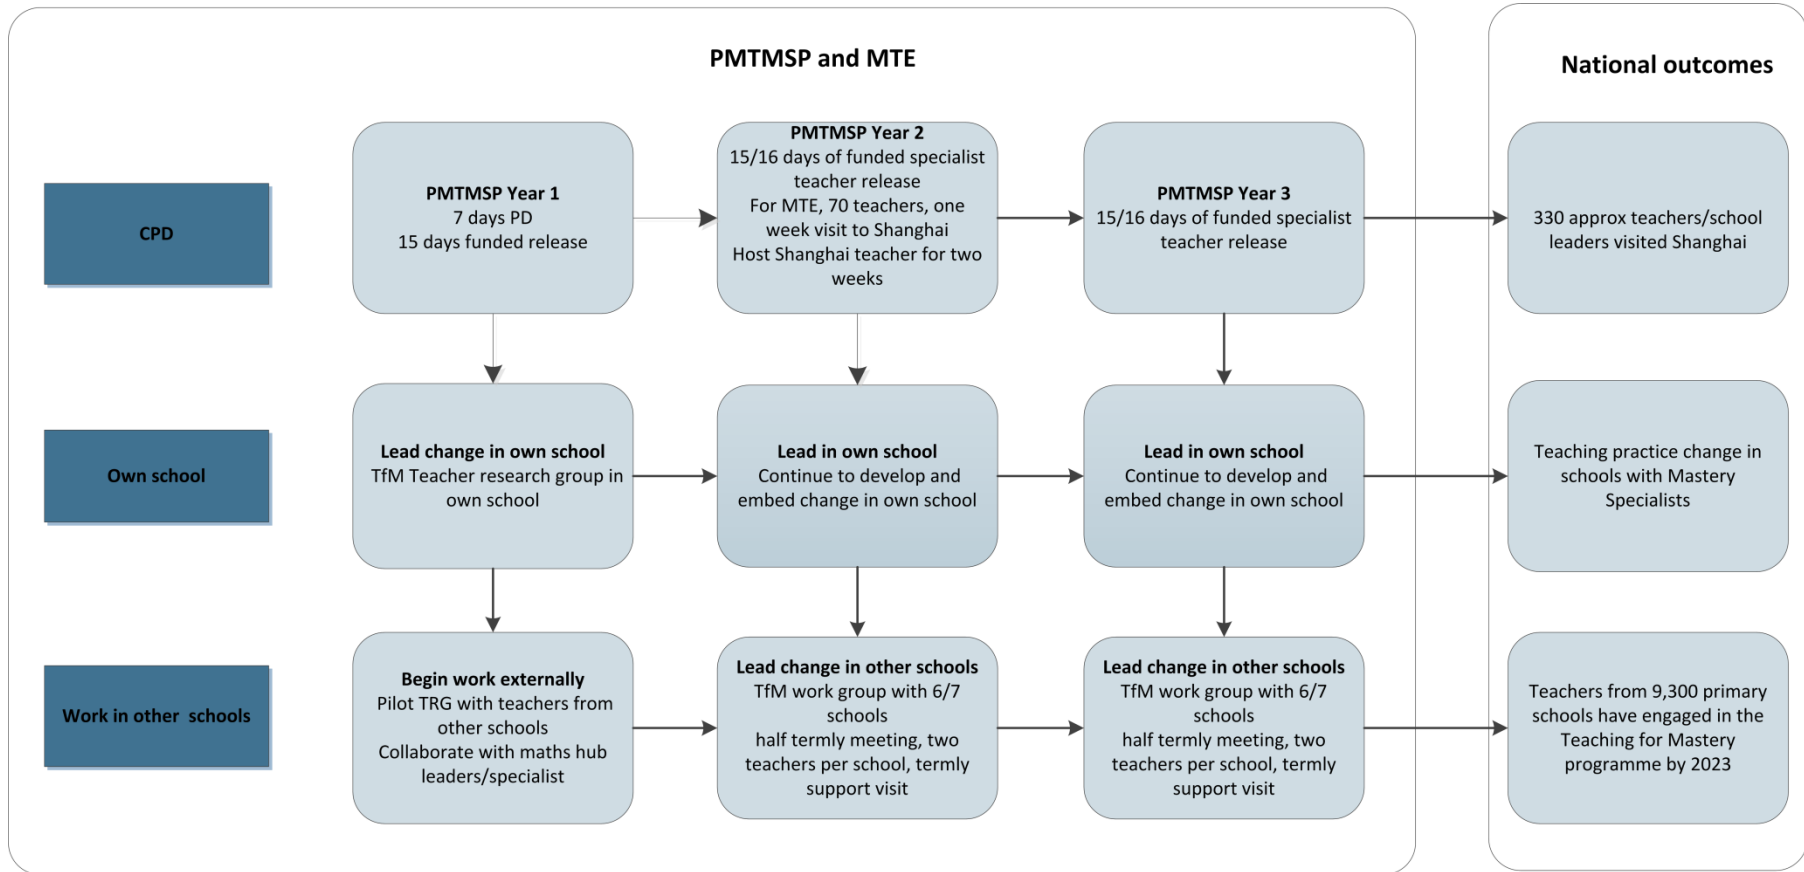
PMTMSP and MTE

National outcomes

CPD

PMTMSP Year 1
7 days PD
15 days funded release

PMTMSP Year 2
15/16 days of funded specialist teacher release
For MTE, 70 teachers, one week visit to Shanghai
Host Shanghai teacher for two weeks

PMTMSP Year 3
15/16 days of funded specialist teacher release

330 approx teachers/school leaders visited Shanghai

Own school

Lead change in own school
TfM Teacher research group in own school

Lead in own school
Continue to develop and embed change in own school

Lead in own school
Continue to develop and embed change in own school

Teaching practice change in schools with Mastery Specialists

Work in other schools

Begin work externally
Pilot TRG with teachers from other schools
Collaborate with maths hub leaders/specialist

Lead change in other schools
TfM work group with 6/7 schools
half termly meeting, two teachers per school, termly support visit

Lead change in other schools
TfM work group with 6/7 schools
half termly meeting, two teachers per school, termly support visit

Teachers from 9,300 primary schools have engaged in the Teaching for Mastery programme by 2023